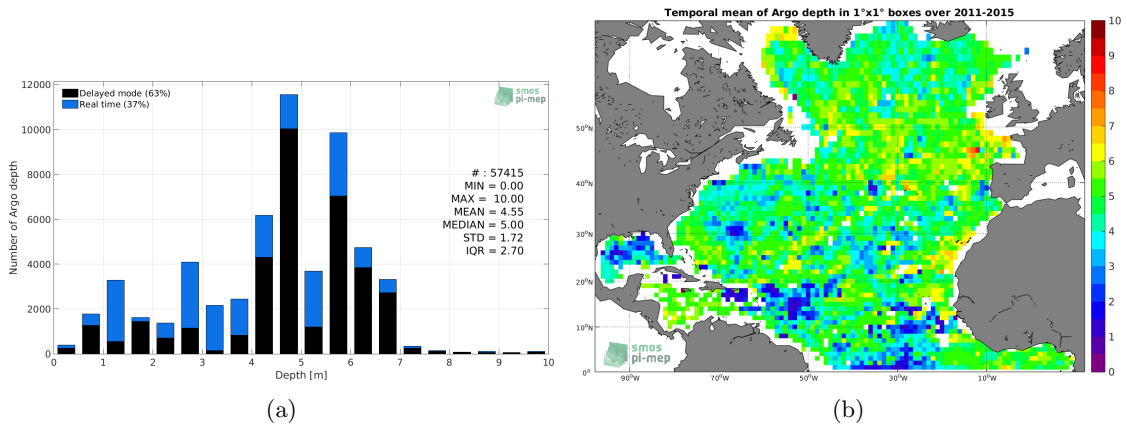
Delayed mode (63%)
Real time (37%)

smos pi-mep

Number of Argo depth

12000
10000
8000
6000
4000
2000
0

# : 57415
MIN = 0.00
MAX = 10.00
MEAN = 4.55
MEDIAN = 5.00
STD = 1.72
IQR = 2.70

0 1 2 3 4 5 6 7 8 9 10
Depth [m]

(a)

Temporal mean of Argo depth in 1°x1° boxes over 2011-2015

50°N
40°N
30°N
20°N
10°N
0°

90°W 70°W 50°W 30°W 10°W

smos pi-mep

10
9
8
7
6
5
4
3
2
1
0

(b)